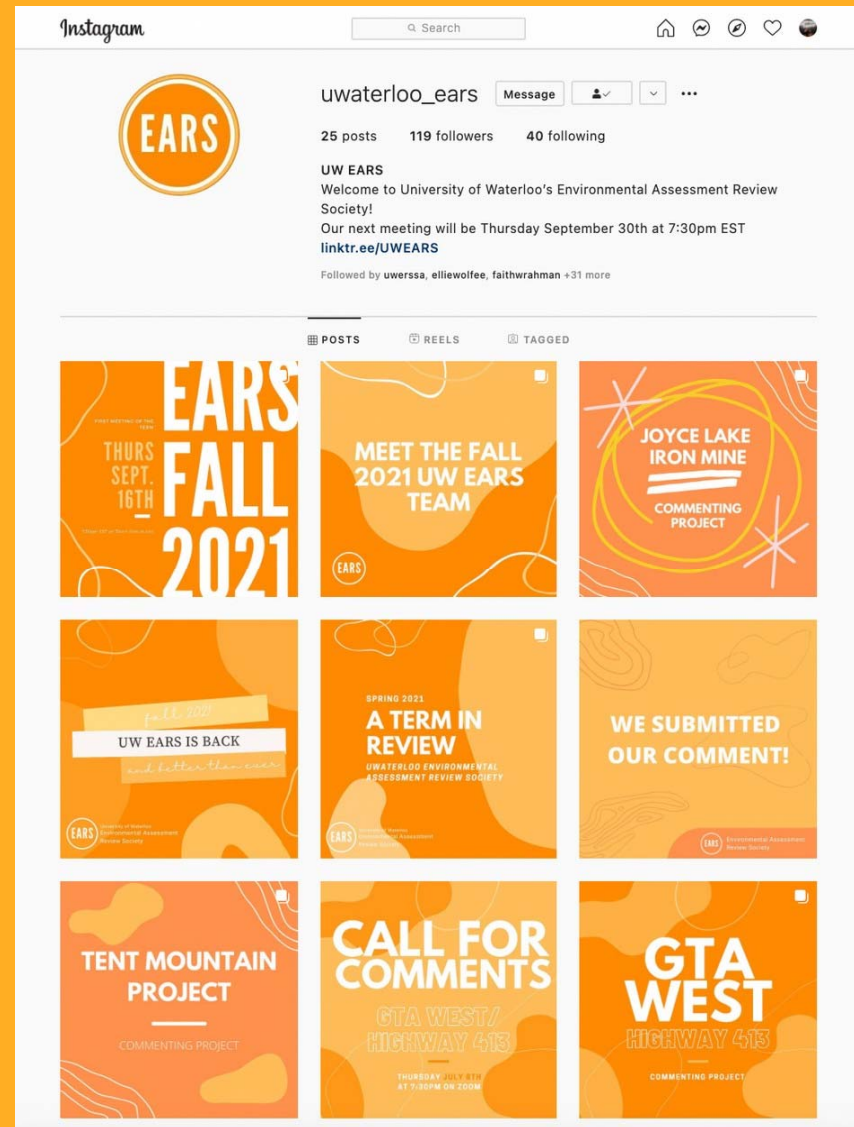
Instagram

Search

EARS

uwaterloo_ears Message

25 posts 119 followers 40 following

UW EARS
Welcome to University of Waterloo's Environmental Assessment Review Society!
Our next meeting will be Thursday September 30th at 7:30pm EST
linktr.ee/UWEARS

Followed by uwerssa, elliewolfee, faithwrahman +31 more

POSTS REELS TAGGED

FIRST MEETING OF THE TERM
THURS SEPT. 16TH
EARS FALL 2021
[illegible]

MEET THE FALL 2021 UW EARS TEAM
EARS

JOYCE LAKE IRON MINE
COMMENTING PROJECT

fall 2021
UW EARS IS BACK
and better than ever
EARS University of Waterloo Environmental Assessment Review Society

SPRING 2021
A TERM IN REVIEW
UWATERLOO ENVIRONMENTAL ASSESSMENT REVIEW SOCIETY
EARS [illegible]

WE SUBMITTED OUR COMMENT!
EARS Environmental Assessment Review Society

TENT MOUNTAIN PROJECT
COMMENTING PROJECT

CALL FOR COMMENTS
GTA WEST/ HIGHWAY 413
THURSDAY JULY 8TH AT 7:30PM ON ZOOM

GTA WEST
HIGHWAY 413
COMMENTING PROJECT